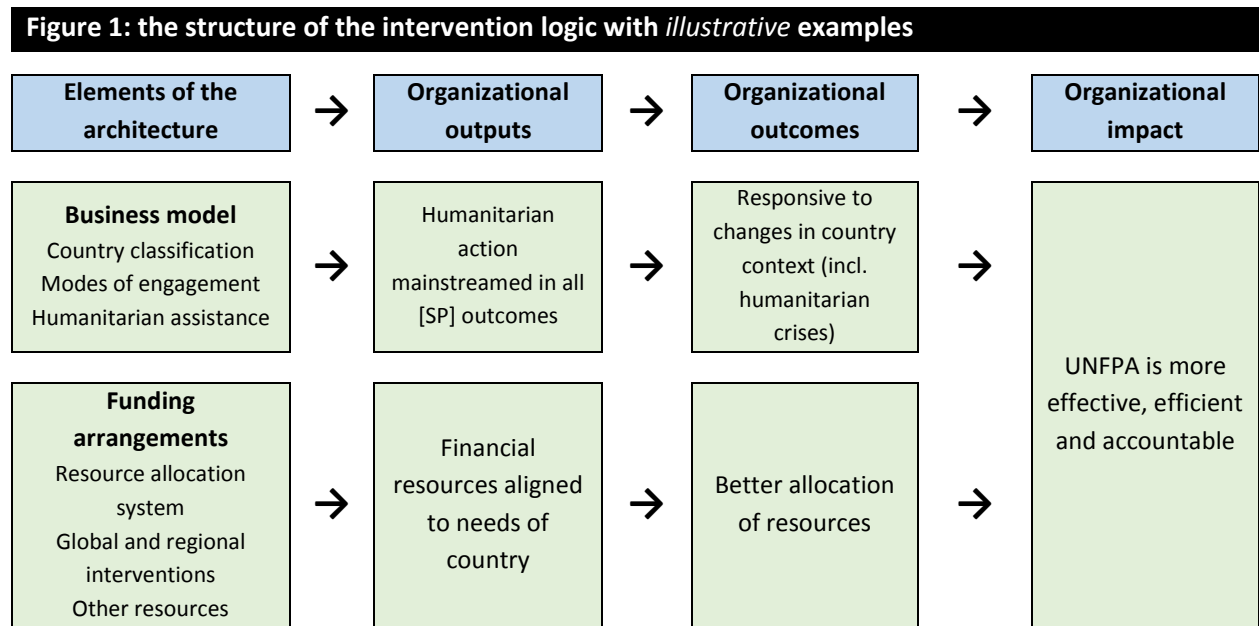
**Figure 1: the structure of the intervention logic with *illustrative* examples**

| Elements of the architecture | → | Organizational outputs | → | Organizational outcomes | → | Organizational impact |
|---|---|---|---|---|---|---|
| **Business model** Country classification Modes of engagement Humanitarian assistance | → | Humanitarian action mainstreamed in all [SP] outcomes | → | Responsive to changes in country context (incl. humanitarian crises) | → | UNFPA is more effective, efficient and accountable |
| **Funding arrangements** Resource allocation system Global and regional interventions Other resources | → | Financial resources aligned to needs of country | → | Better allocation of resources | → | |